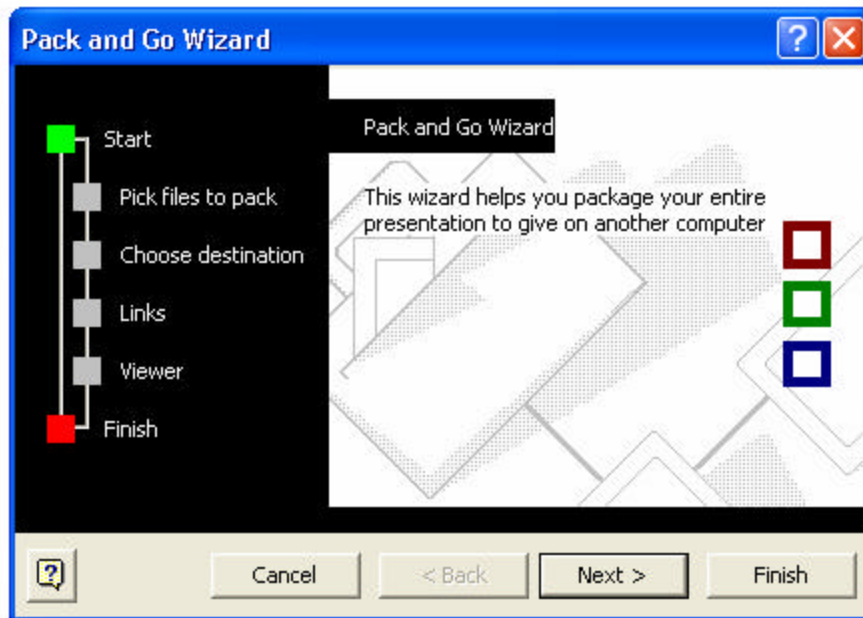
Pack and Go Wizard

Start

Pick files to pack

Choose destination

Links

Viewer

Finish

Pack and Go Wizard

This wizard helps you package your entire presentation to give on another computer

Cancel

< Back

Next >

Finish